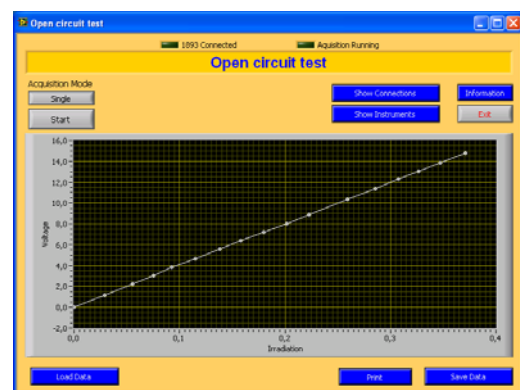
Open circuit test

1893 Connected
Aquisition Running

Open circuit test

Acquisition Mode
Single
Start

Show Connections
Show Instruments
Information
Exit

16,0
14,0
12,0
10,0
8,0
6,0
4,0
2,0
0,0
-2,0
Voltage

0,0
0,1
0,2
0,3
0,4
Irradiation

Load Data
Print
Save Data